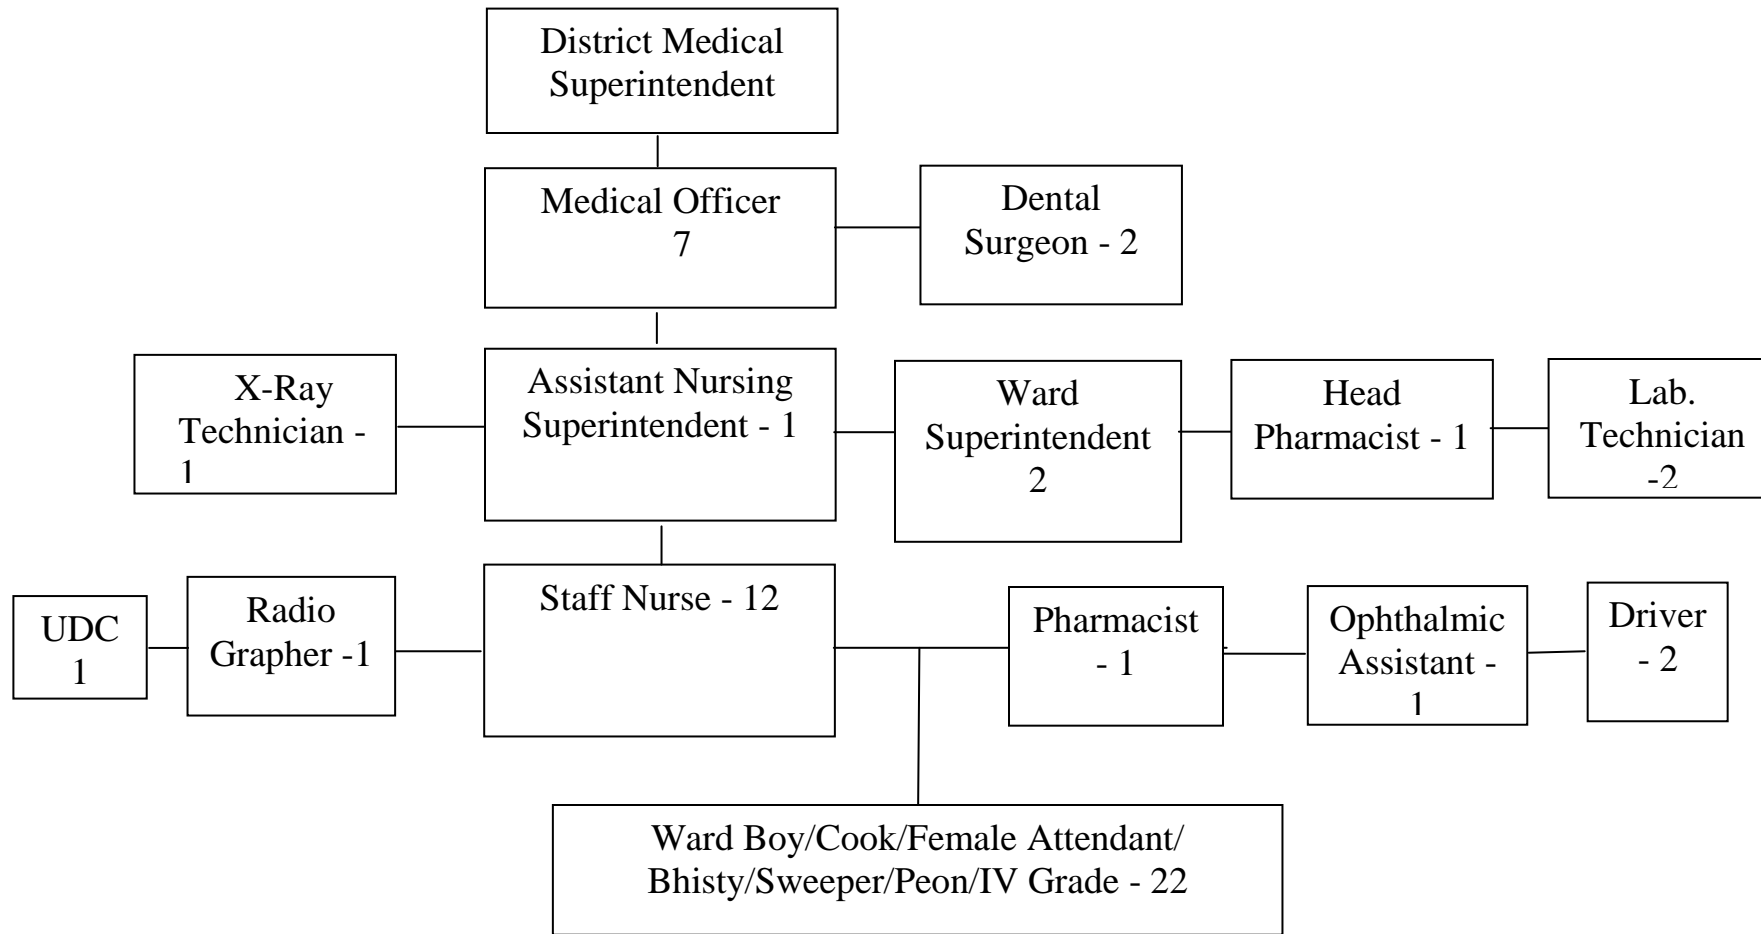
District Medical Superintendent

Medical Officer 7

Dental Surgeon - 2

X-Ray Technician - 1

Assistant Nursing Superintendent - 1

Ward Superintendent 2

Head Pharmacist - 1

Lab. Technician -2

UDC 1

Radio Grapher -1

Staff Nurse - 12

Pharmacist - 1

Ophthalmic Assistant - 1

Driver - 2

Ward Boy/Cook/Female Attendant/ Bhisty/Sweeper/Peon/IV Grade - 22